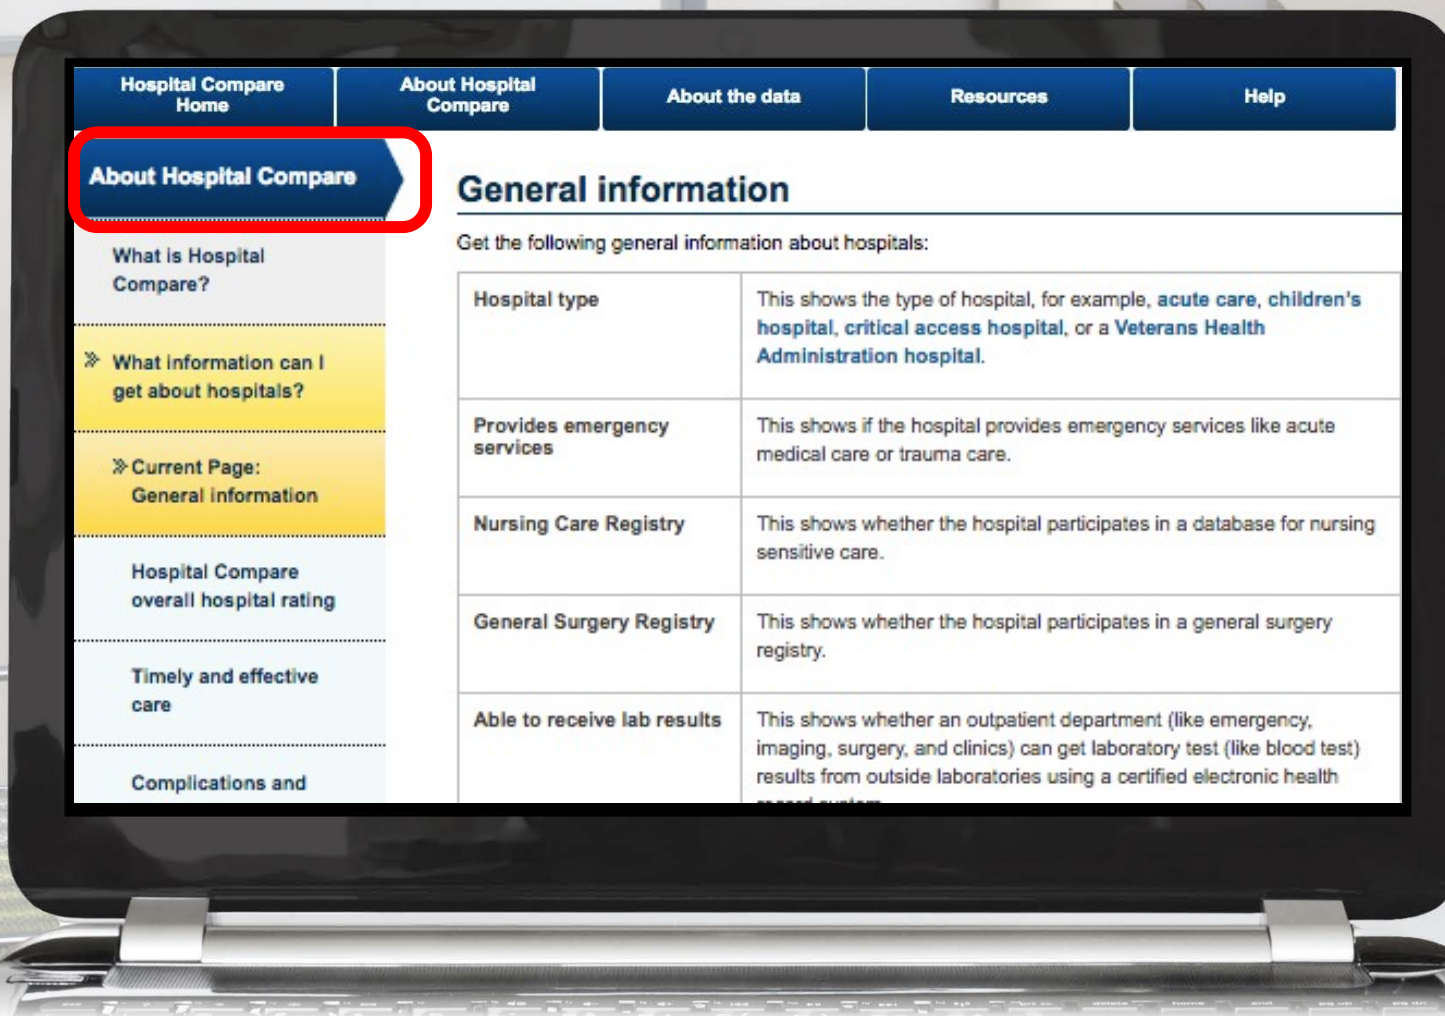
Hospital Compare Home | About Hospital Compare | About the data | Resources | Help

About Hospital Compare

What is Hospital Compare?

What information can I get about hospitals?

Current Page: General information

Hospital Compare overall hospital rating

Timely and effective care

Complications and

General information

Get the following general information about hospitals:

| | |
|---|---|
| Hospital type | This shows the type of hospital, for example, acute care, children's hospital, critical access hospital, or a Veterans Health Administration hospital. |
| Provides emergency services | This shows if the hospital provides emergency services like acute medical care or trauma care. |
| Nursing Care Registry | This shows whether the hospital participates in a database for nursing sensitive care. |
| General Surgery Registry | This shows whether the hospital participates in a general surgery registry. |
| Able to receive lab results | This shows whether an outpatient department (like emergency, imaging, surgery, and clinics) can get laboratory test (like blood test) results from outside laboratories using a certified electronic health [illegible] |